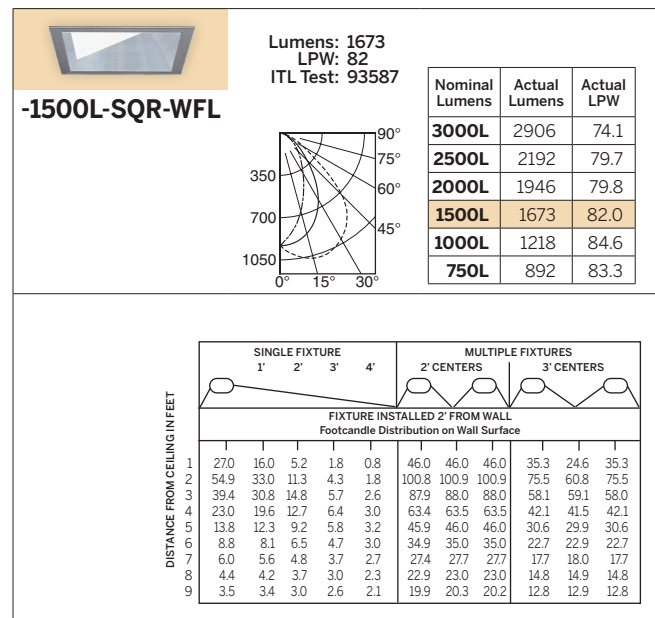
-1500L-SQR-WFL

Lumens: 1673
LPW: 82
ITL Test: 93587

90°
75°
60°
45°
350
700
1050
0° 15° 30°

| Nominal Lumens | Actual Lumens | Actual LPW |
|---|---|---|
| 3000L | 2906 | 74.1 |
| 2500L | 2192 | 79.7 |
| 2000L | 1946 | 79.8 |
| 1500L | 1673 | 82.0 |
| 1000L | 1218 | 84.6 |
| 750L | 892 | 83.3 |

SINGLE FIXTURE
1' 2' 3' 4'

MULTIPLE FIXTURES
2' CENTERS 3' CENTERS

FIXTURE INSTALLED 2' FROM WALL
Footcandle Distribution on Wall Surface

DISTANCE FROM CEILING IN FEET

| | | | | | | | | | | |
|---|---|---|---|---|---|---|---|---|---|---|
| 1 | 27.0 | 16.0 | 5.2 | 1.8 | 0.8 | 46.0 | 46.0 | 46.0 | 35.3 | 24.6 | 35.3 |
| 2 | 54.9 | 33.0 | 11.3 | 4.3 | 1.8 | 100.8 | 100.9 | 100.9 | 75.5 | 60.8 | 75.5 |
| 3 | 39.4 | 30.8 | 14.8 | 5.7 | 2.6 | 87.9 | 88.0 | 88.0 | 58.1 | 59.1 | 58.0 |
| 4 | 23.0 | 19.6 | 12.7 | 6.4 | 3.0 | 63.4 | 63.5 | 63.5 | 42.1 | 41.5 | 42.1 |
| 5 | 13.8 | 12.3 | 9.2 | 5.8 | 3.2 | 45.9 | 46.0 | 46.0 | 30.6 | 29.9 | 30.6 |
| 6 | 8.8 | 8.1 | 6.5 | 4.7 | 3.0 | 34.9 | 35.0 | 35.0 | 22.7 | 22.9 | 22.7 |
| 7 | 6.0 | 5.6 | 4.8 | 3.7 | 2.7 | 27.4 | 27.7 | 27.7 | 17.7 | 18.0 | 17.7 |
| 8 | 4.4 | 4.2 | 3.7 | 3.0 | 2.3 | 22.9 | 23.0 | 23.0 | 14.8 | 14.9 | 14.8 |
| 9 | 3.5 | 3.4 | 3.0 | 2.6 | 2.1 | 19.9 | 20.3 | 20.2 | 12.8 | 12.9 | 12.8 |